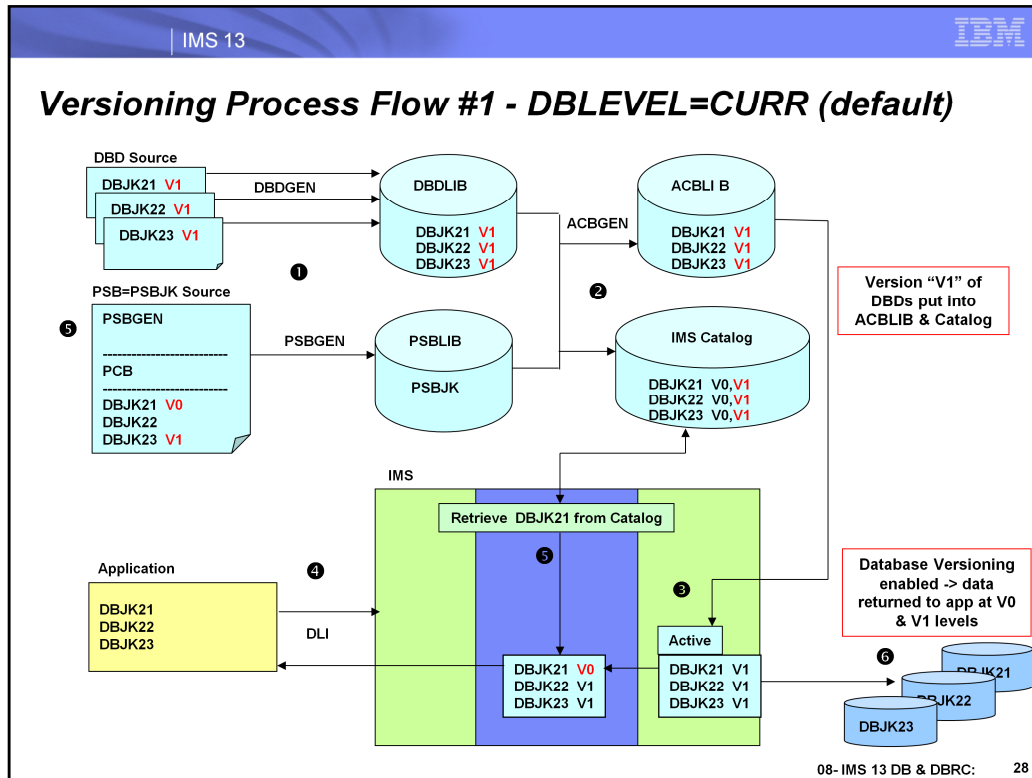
IMS 13

IBM

Versioning Process Flow #1 - DBLEVEL=CURR (default)

DBD Source

DBJK21 V1

DBJK22 V1

DBJK23 V1

DBDGEN

DBDLIB

DBJK21 V1
DBJK22 V1
DBJK23 V1

ACBGEN

ACBLI B

DBJK21 V1
DBJK22 V1
DBJK23 V1

❶

❷

Version “V1” of DBDs put into ACBLIB & Catalog

PSB=PSBJK Source

❺

PSBGEN

--------------------------
PCB
--------------------------
DBJK21 V0
DBJK22
DBJK23 V1

PSBGEN

PSBLIB

PSBJK

IMS Catalog

DBJK21 V0,V1
DBJK22 V0,V1
DBJK23 V0,V1

IMS

Retrieve DBJK21 from Catalog

❺

Application

❹

DBJK21
DBJK22
DBJK23

DLI

❸

Database Versioning enabled -> data returned to app at V0 & V1 levels

Active

DBJK21 V0
DBJK22 V1
DBJK23 V1

DBJK21 V1
DBJK22 V1
DBJK23 V1

❻

DBJK21

DBJK22

DBJK23

08- IMS 13 DB & DBRC:

28